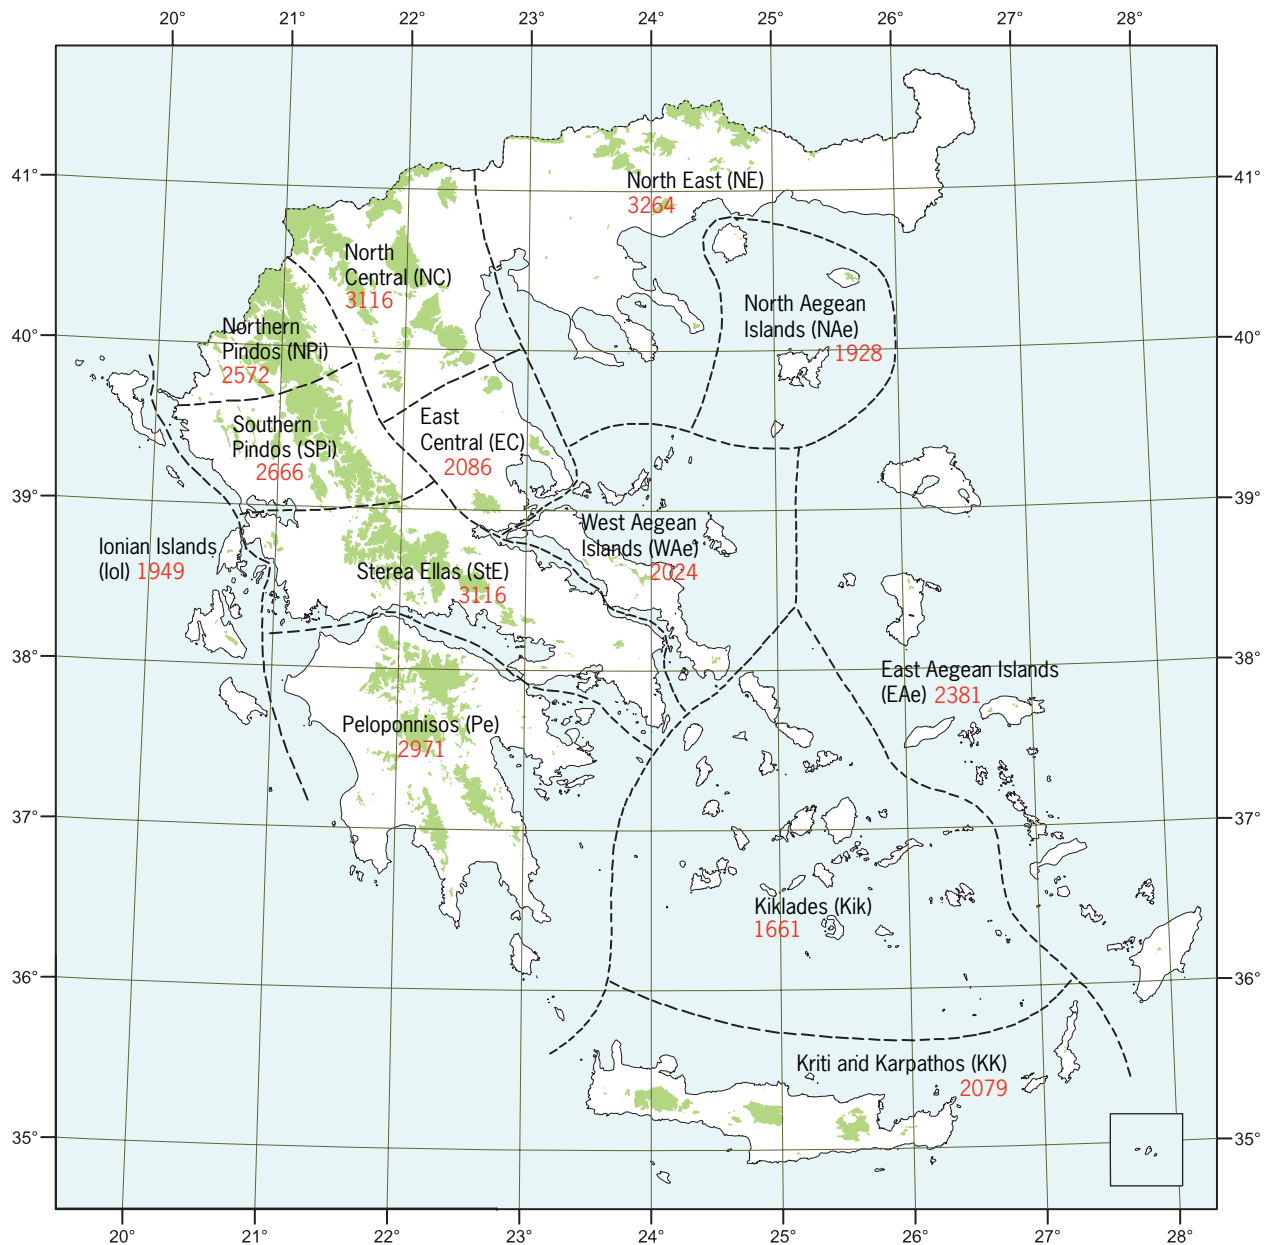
20° 21° 22° 23° 24° 25° 26° 27° 28°

41°
40°
39°
38°
37°
36°
35°

North East (NE)
3264

North Central (NC)
3116

North Aegean Islands (NAe)
1928

Northern Pindos (NPi)
2572

East Central (EC)
2086

Southern Pindos (SPi)
2666

West Aegean Islands (WAe)
2024

Ionian Islands (IoI) 1949

Sterea Ellas (StE)
3116

East Aegean Islands (EAe) 2381

Peloponnisos (Pe)
2971

Kiklades (Kik)
1661

Kriti and Karpathos (KK)
2079

41°
40°
39°
38°
37°
36°
35°

20° 21° 22° 23° 24° 25° 26° 27° 28°